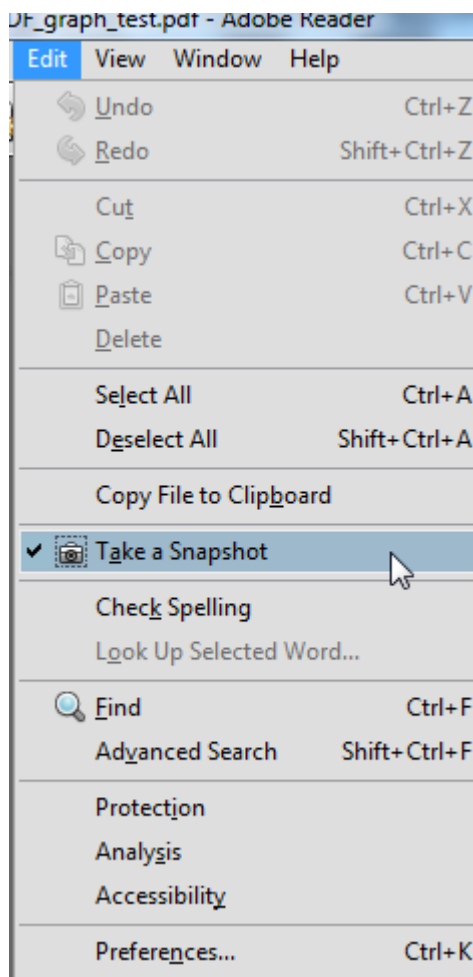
DF_graph_test.pdf - Adobe Reader
Edit View Window Help
Undo Ctrl+Z
Redo Shift+Ctrl+Z
Cut Ctrl+X
Copy Ctrl+C
Paste Ctrl+V
Delete
Select All Ctrl+A
Deselect All Shift+Ctrl+A
Copy File to Clipboard
✔ Take a Snapshot
Check Spelling
Look Up Selected Word...
Find Ctrl+F
Advanced Search Shift+Ctrl+F
Protection
Analysis
Accessibility
Preferences... Ctrl+K